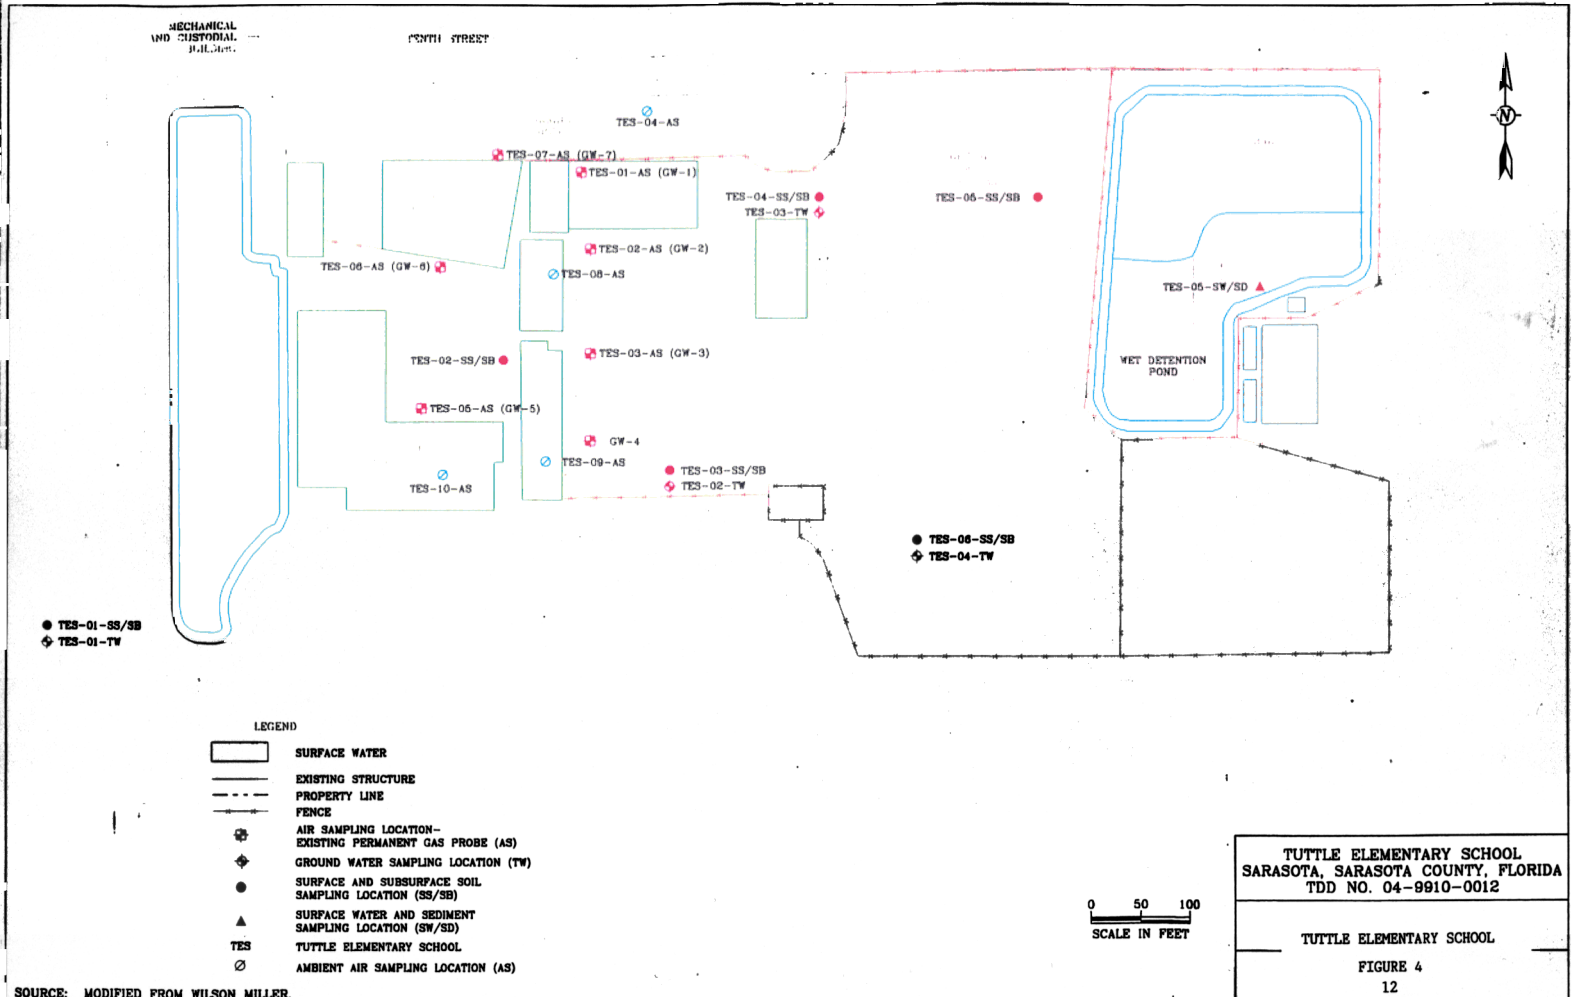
MECHANICAL AND CUSTODIAL BUILDING

TENTH STREET

N

TES-04-AS

TES-07-AS (GW-7)

TES-01-AS (GW-1)

TES-04-SS/SB
TES-03-TW

TES-05-SS/SB

TES-06-AS (GW-6)

TES-02-AS (GW-2)

TES-08-AS

TES-05-SW/SD

TES-02-SS/SB

TES-03-AS (GW-3)

WET DETENTION POND

TES-05-AS (GW-5)

GW-4

TES-10-AS

TES-09-AS

TES-03-SS/SB
TES-02-TW

TES-06-SS/SB
TES-04-TW

TES-01-SS/SB
TES-01-TW

LEGEND

SURFACE WATER

EXISTING STRUCTURE

PROPERTY LINE

FENCE

AIR SAMPLING LOCATION-EXISTING PERMANENT GAS PROBE (AS)

GROUND WATER SAMPLING LOCATION (TW)

SURFACE AND SUBSURFACE SOIL SAMPLING LOCATION (SS/SB)

SURFACE WATER AND SEDIMENT SAMPLING LOCATION (SW/SD)

TES TUTTLE ELEMENTARY SCHOOL

AMBIENT AIR SAMPLING LOCATION (AS)

0 50 100
SCALE IN FEET

TUTTLE ELEMENTARY SCHOOL
SARASOTA, SARASOTA COUNTY, FLORIDA
TDD NO. 04-9910-0012

TUTTLE ELEMENTARY SCHOOL

FIGURE 4

12

SOURCE: MODIFIED FROM WILSON MILLER